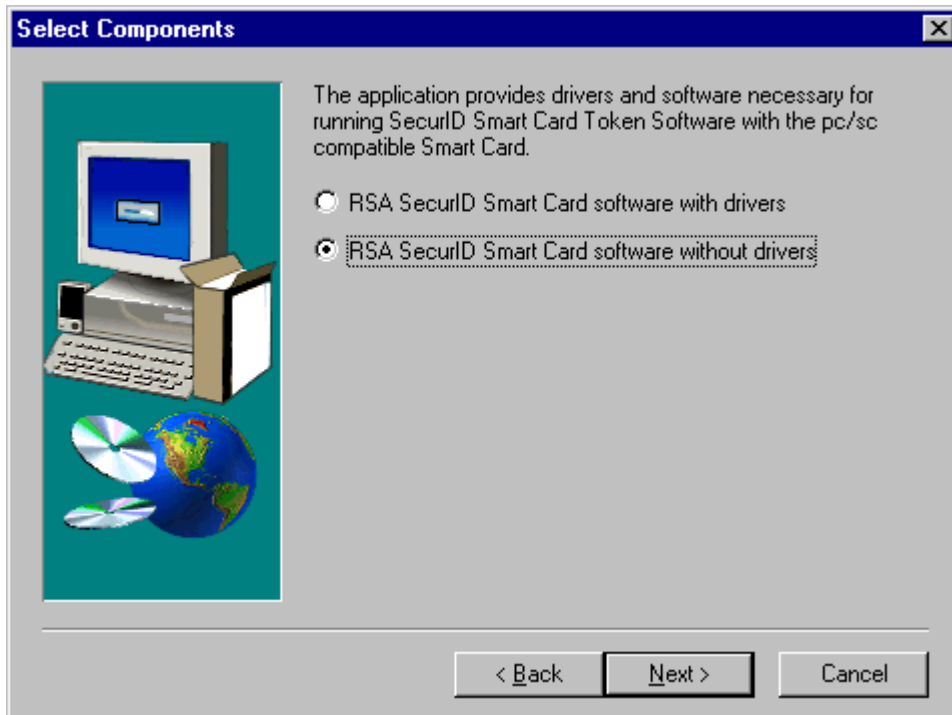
Select Components

The application provides drivers and software necessary for running SecurID Smart Card Token Software with the pc/sc compatible Smart Card.

RSA SecurID Smart Card software with drivers

RSA SecurID Smart Card software without drivers

< Back

Next >

Cancel